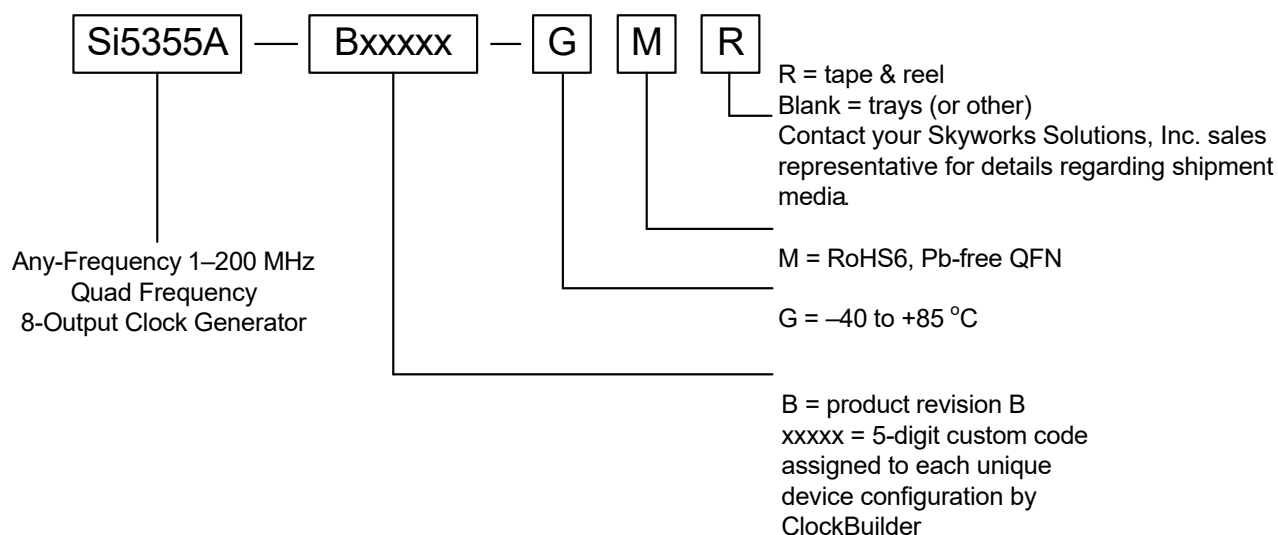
Si5355A — Bxxxxx — G M R

R = tape & reel
Blank = trays (or other)
Contact your Skyworks Solutions, Inc. sales representative for details regarding shipment media.

M = RoHS6, Pb-free QFN

G = –40 to +85 °C

B = product revision B
xxxxx = 5-digit custom code assigned to each unique device configuration by ClockBuilder

Any-Frequency 1–200 MHz
Quad Frequency
8-Output Clock Generator